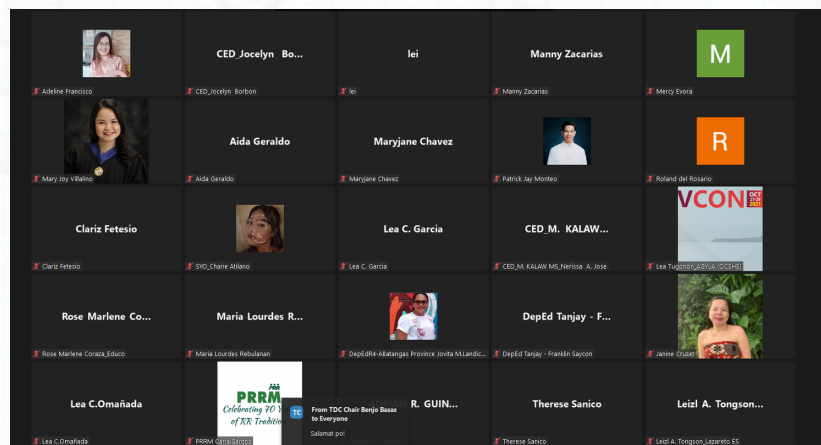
Adeline Francisco

CED_Jocelyn Bo...
CED_Jocelyn Borbon

lei
lei

Manny Zacarias
Manny Zacarias

M
Mercy Evora

Mary Joy Villalino

Aida Geraldo
Aida Geraldo

Maryjane Chavez
Maryjane Chavez

Patrick Jay Monteo

R
Roland del Rosario

Clariz Fetesio
Clariz Fetesio

SYO_Charie Atilano

Lea C. Garcia
Lea C. Garcia

CED_M. KALAW...
CED_M. KALAW MS_Nerissa A. Jose

VCON OCT 27-29 2021
Lea Tugonon_AGYLA (OCSHS)

Rose Marlene Co...
Rose Marlene Coraza_Educo

Maria Lourdes R...
Maria Lourdes Rebulanan

DepEdR4-Alilatangas Province Jovita M.Landic...

DepEd Tanjay - F...
DepEd Tanjay - Franklin Saycon

Janine Cruzet

Lea C.Omañada
Lea C.Omañada

PRRM Celebrating 70 Y... of RR Traditio...
PRRM Caha Sarbo

TC From TDC Chair Benjo Basas to Everyone
Salamat po!

R. GUIN...

Therese Sanico
Therese Sanico

Leizl A. Tongson...
Leizl A. Tongson_Lazareto ES